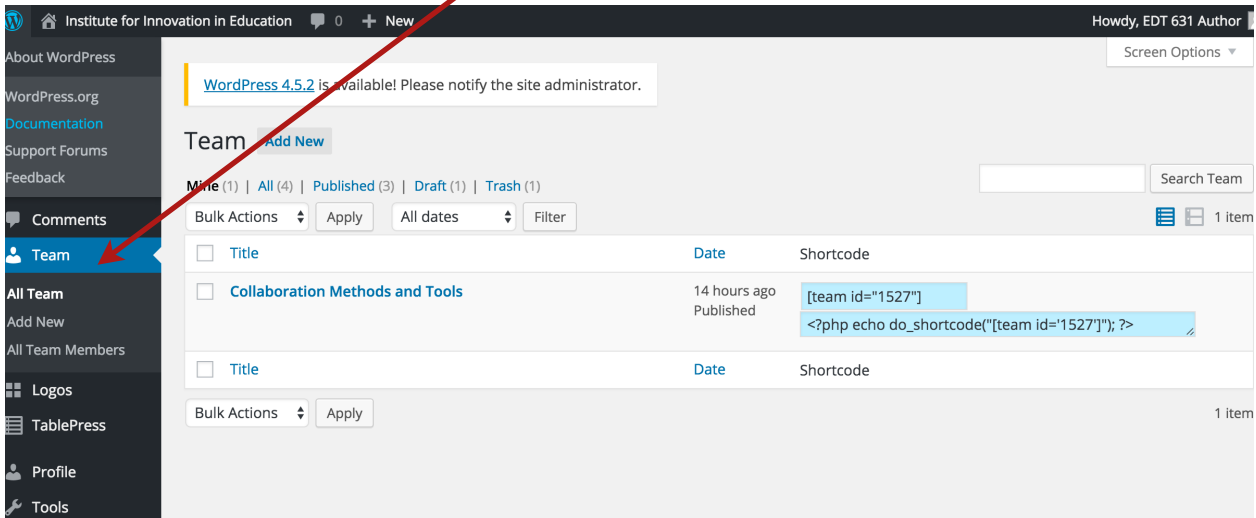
Institute for Innovation in Education 0 New Howdy, EDT 631 Author

About WordPress
WordPress.org
Documentation
Support Forums
Feedback

Comments
Team
All Team
Add New
All Team Members
Logos
TablePress
Profile
Tools

Screen Options ▼

WordPress 4.5.2 is available! Please notify the site administrator.

Team Add New

Mine (1) | All (4) | Published (3) | Draft (1) | Trash (1)

Search Team

Bulk Actions Apply All dates Filter 1 item

| Title | Date | Shortcode |
|---|---|---|
| Collaboration Methods and Tools | 14 hours ago Published | [team id="1527"] <?php echo do_shortcode("[team id='1527']"); ?> |
| Title | Date | Shortcode |

Bulk Actions Apply 1 item